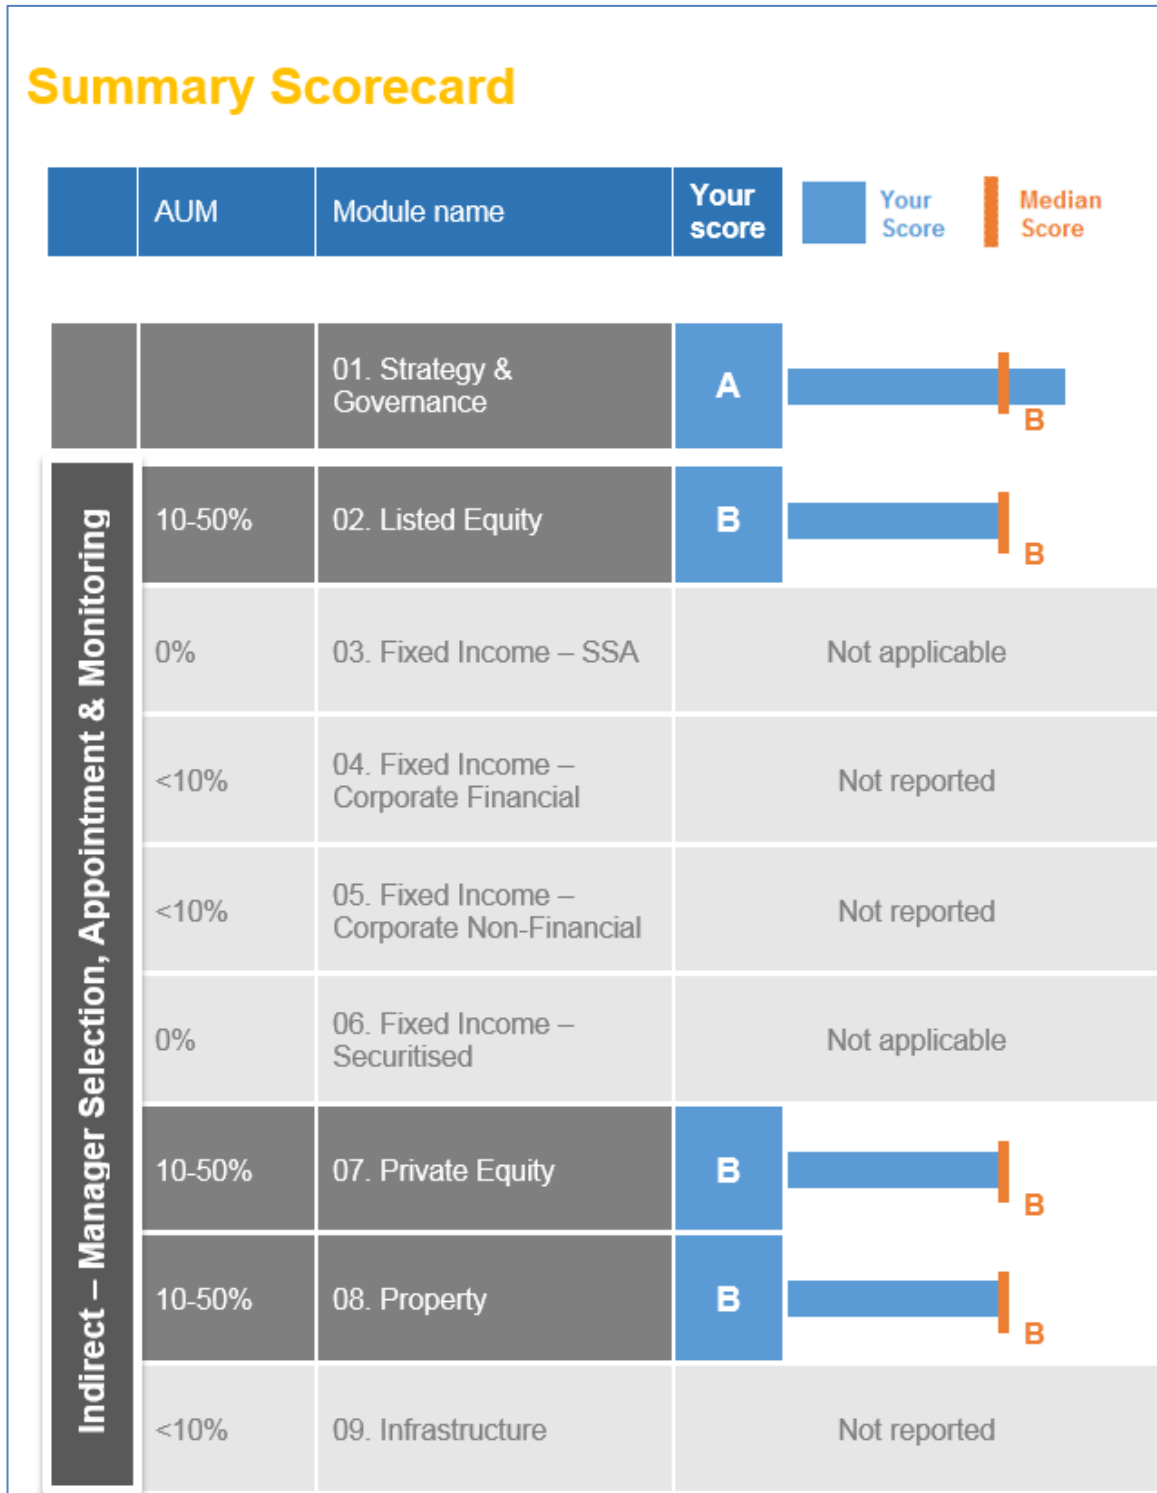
Summary Scorecard

| | AUM | Module name | Your score | Your Score / Median Score |
|---|---|---|---|---|
| | | 01. Strategy & Governance | A | B |
| Indirect – Manager Selection, Appointment & Monitoring | 10-50% | 02. Listed Equity | B | B |
| | 0% | 03. Fixed Income – SSA | Not applicable | |
| | <10% | 04. Fixed Income – Corporate Financial | Not reported | |
| | <10% | 05. Fixed Income – Corporate Non-Financial | Not reported | |
| | 0% | 06. Fixed Income – Securitised | Not applicable | |
| | 10-50% | 07. Private Equity | B | B |
| | 10-50% | 08. Property | B | B |
| | <10% | 09. Infrastructure | Not reported | |